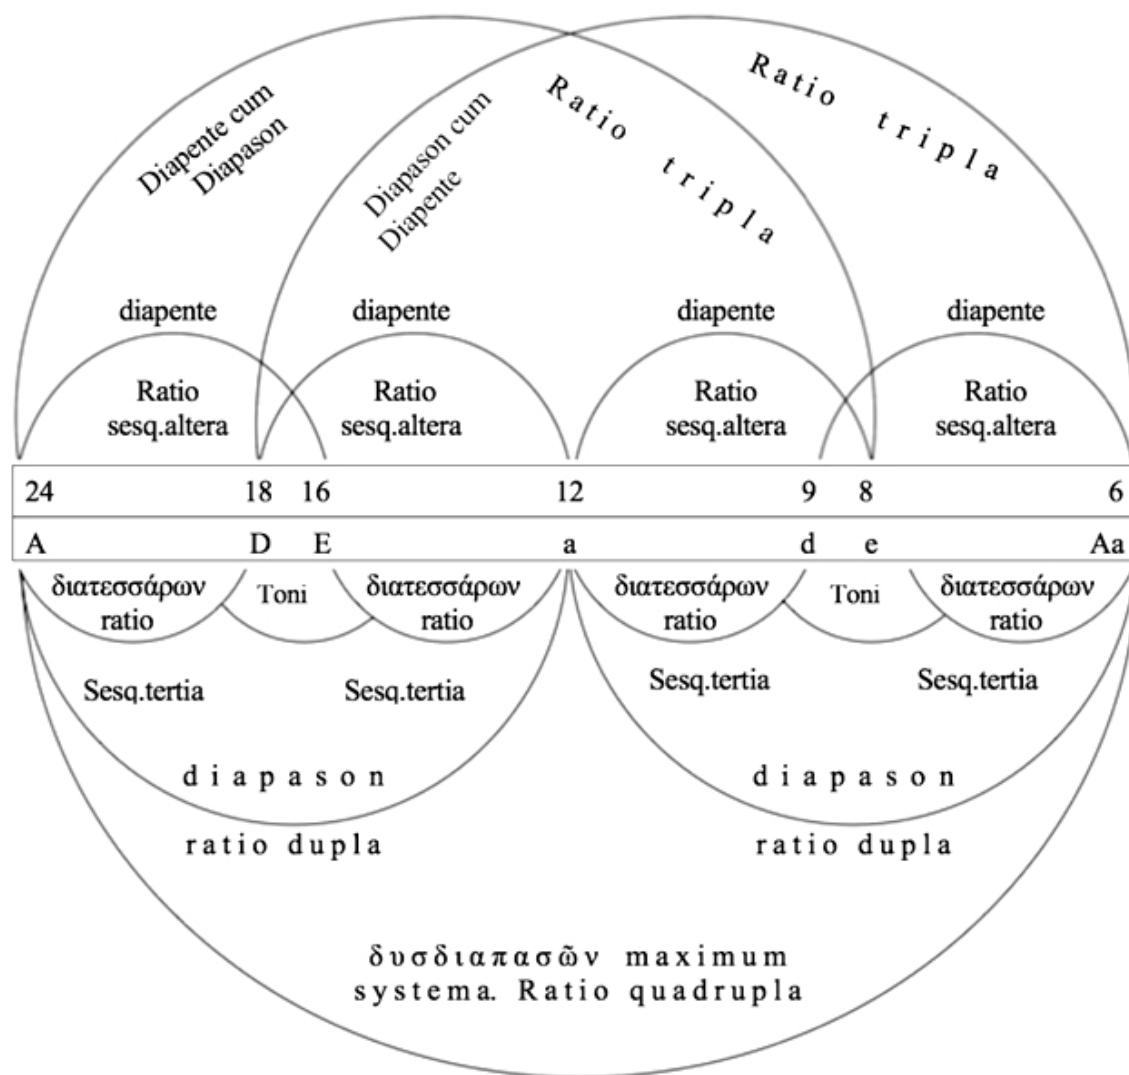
Diapente cum Diapason

Diapason cum Diapente

Ratio tripla

Ratio tripla

diapente

Ratio sesq.altera

diapente

Ratio sesq.altera

diapente

Ratio sesq.altera

diapente

Ratio sesq.altera

| 24 | 18 | 16 | 12 | 9 | 8 | 6 |
|---|---|---|---|---|---|---|
| A | D | E | a | d | e | Aa |

διατεσσάρων ratio

Toni

διατεσσάρων ratio

διατεσσάρων ratio

Toni

διατεσσάρων ratio

Sesq.tertia

Sesq.tertia

Sesq.tertia

Sesq.tertia

diapason

ratio dupla

diapason

ratio dupla

δυσδιαπασῶν maximum systema. Ratio quadrupla